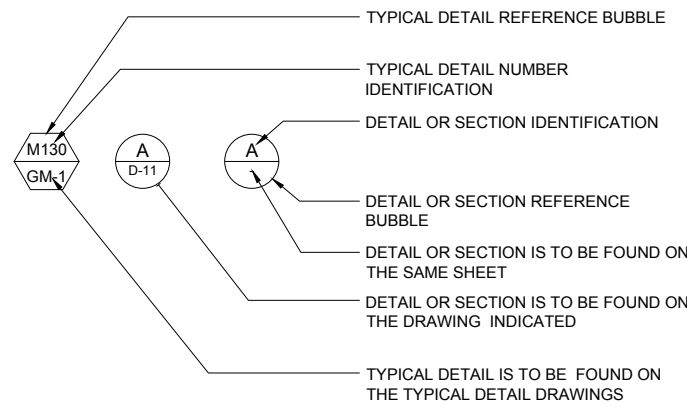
TYPICAL DETAIL REFERENCE BUBBLE

TYPICAL DETAIL NUMBER IDENTIFICATION

M130
GM-1

A
D-11

A

DETAIL OR SECTION IDENTIFICATION

DETAIL OR SECTION REFERENCE BUBBLE

DETAIL OR SECTION IS TO BE FOUND ON THE SAME SHEET

DETAIL OR SECTION IS TO BE FOUND ON THE DRAWING INDICATED

TYPICAL DETAIL IS TO BE FOUND ON THE TYPICAL DETAIL DRAWINGS